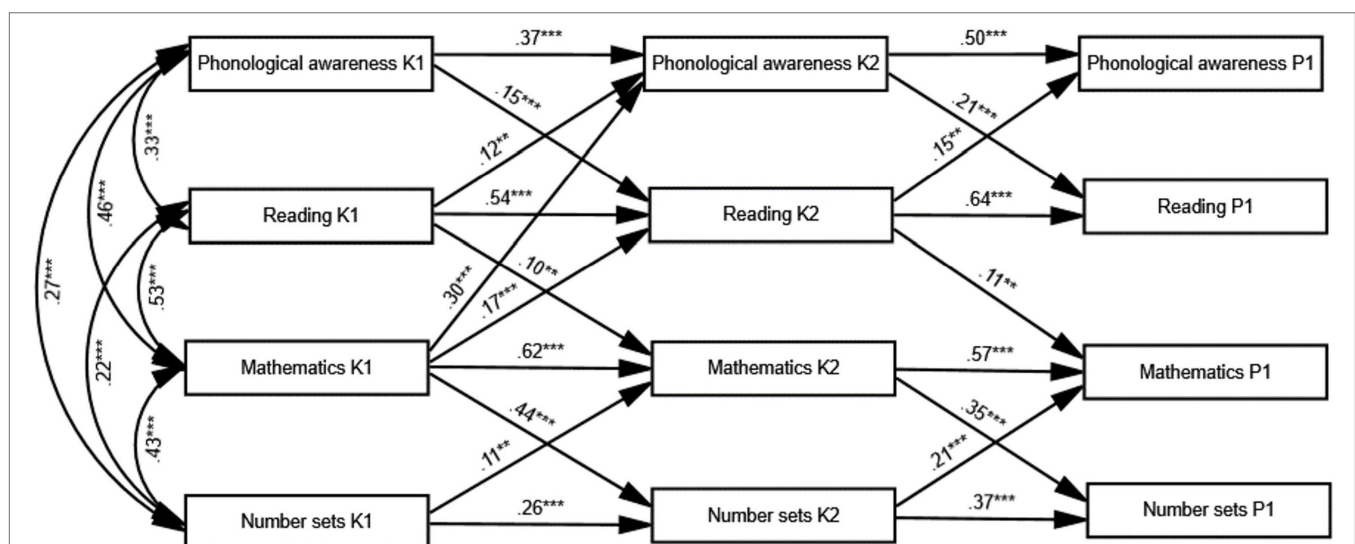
Phonological awareness K1
.37***
Phonological awareness K2
.50***
Phonological awareness P1
.15***
.21***
.33***
.12**
.15**
.46***
Reading K1
.54***
Reading K2
.64***
Reading P1
.27***
.53***
.10**
.11**
.30***
.17***
.22***
Mathematics K1
.62***
Mathematics K2
.57***
Mathematics P1
.44***
.35***
.43***
.11**
.21***
Number sets K1
.26***
Number sets K2
.37***
Number sets P1